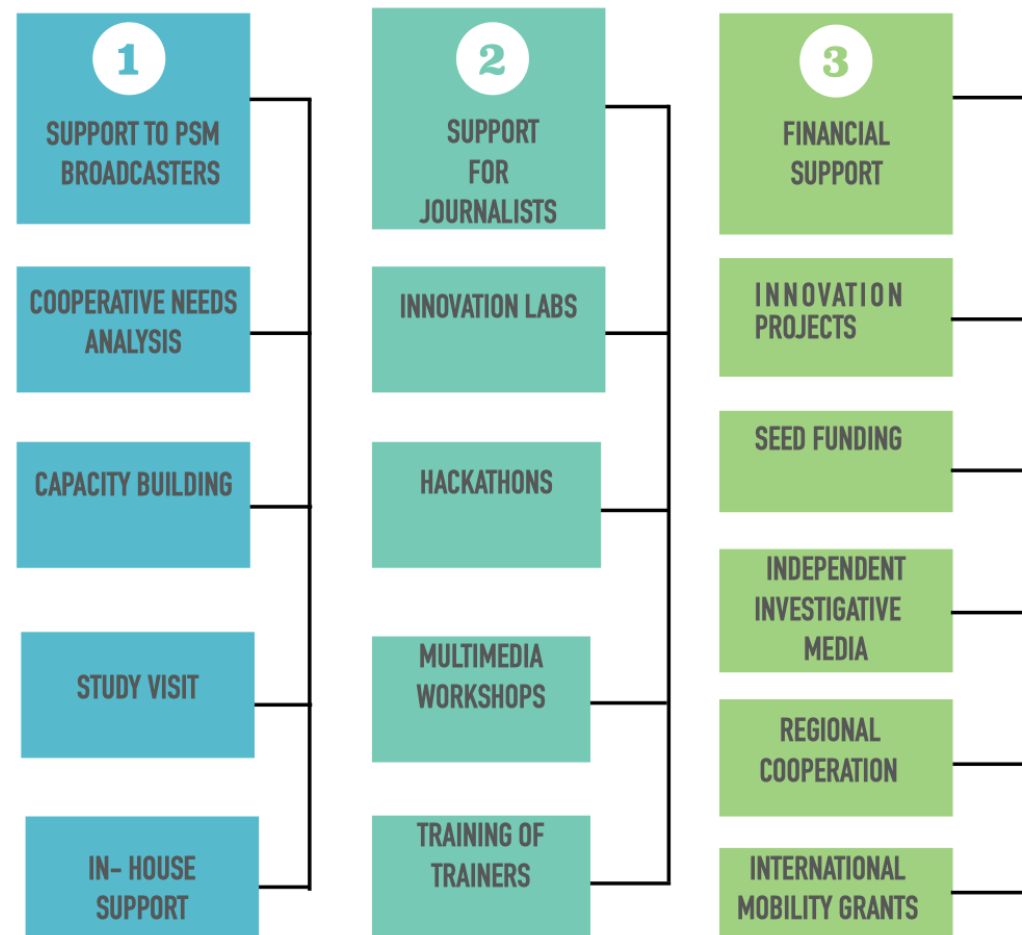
1

SUPPORT TO PSM BROADCASTERS

COOPERATIVE NEEDS ANALYSIS

CAPACITY BUILDING

STUDY VISIT

IN- HOUSE SUPPORT

2

SUPPORT FOR JOURNALISTS

INNOVATION LABS

HACKATHONS

MULTIMEDIA WORKSHOPS

TRAINING OF TRAINERS

3

FINANCIAL SUPPORT

INNOVATION PROJECTS

SEED FUNDING

INDEPENDENT INVESTIGATIVE MEDIA

REGIONAL COOPERATION

INTERNATIONAL MOBILITY GRANTS